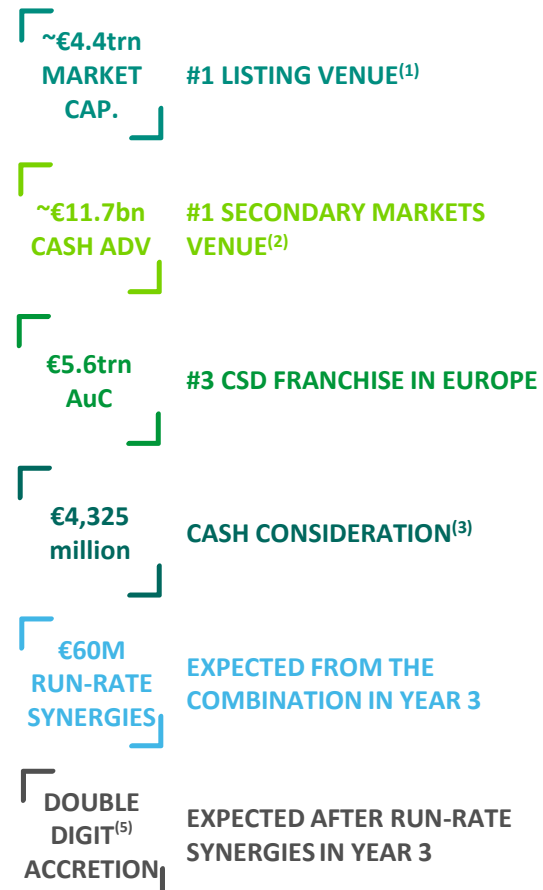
~€4.4trn MARKET CAP.

#1 LISTING VENUE$^{(1)}$

~€11.7bn CASH ADV

#1 SECONDARY MARKETS VENUE$^{(2)}$

€5.6trn AuC

#3 CSD FRANCHISE IN EUROPE

€4,325 million

CASH CONSIDERATION$^{(3)}$

€60M RUN-RATE SYNERGIES

EXPECTED FROM THE COMBINATION IN YEAR 3

DOUBLE DIGIT$^{(5)}$ ACCRETION

EXPECTED AFTER RUN-RATE SYNERGIES IN YEAR 3